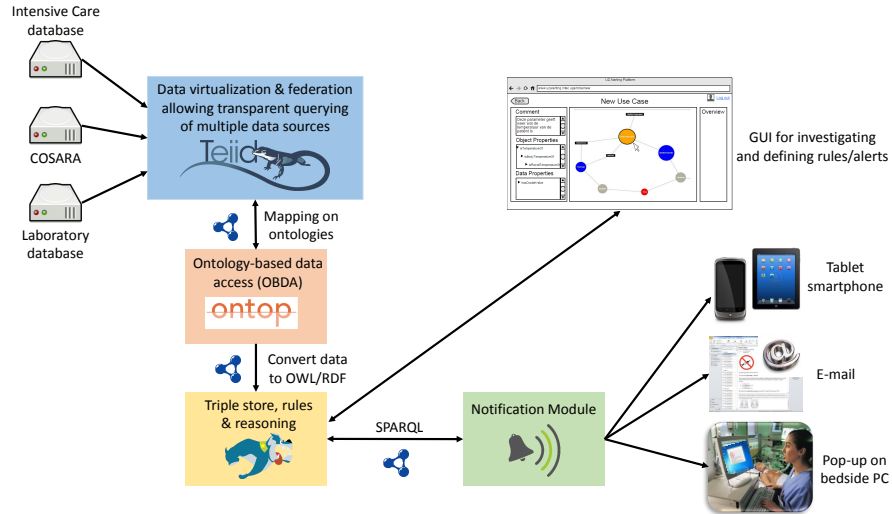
Intensive Care database

COSARA

Laboratory database

Data virtualization & federation allowing transparent querying of multiple data sources

Teiid

Mapping on ontologies

Ontology-based data access (OBDA)

ontop

Convert data to OWL/RDF

Triple store, rules & reasoning

SPARQL

Notification Module

New Use Case

Back

Comment

Object Properties

Data Properties

Overview

GUI for investigating and defining rules/alerts

Tablet smartphone

E-mail

Pop-up on bedside PC